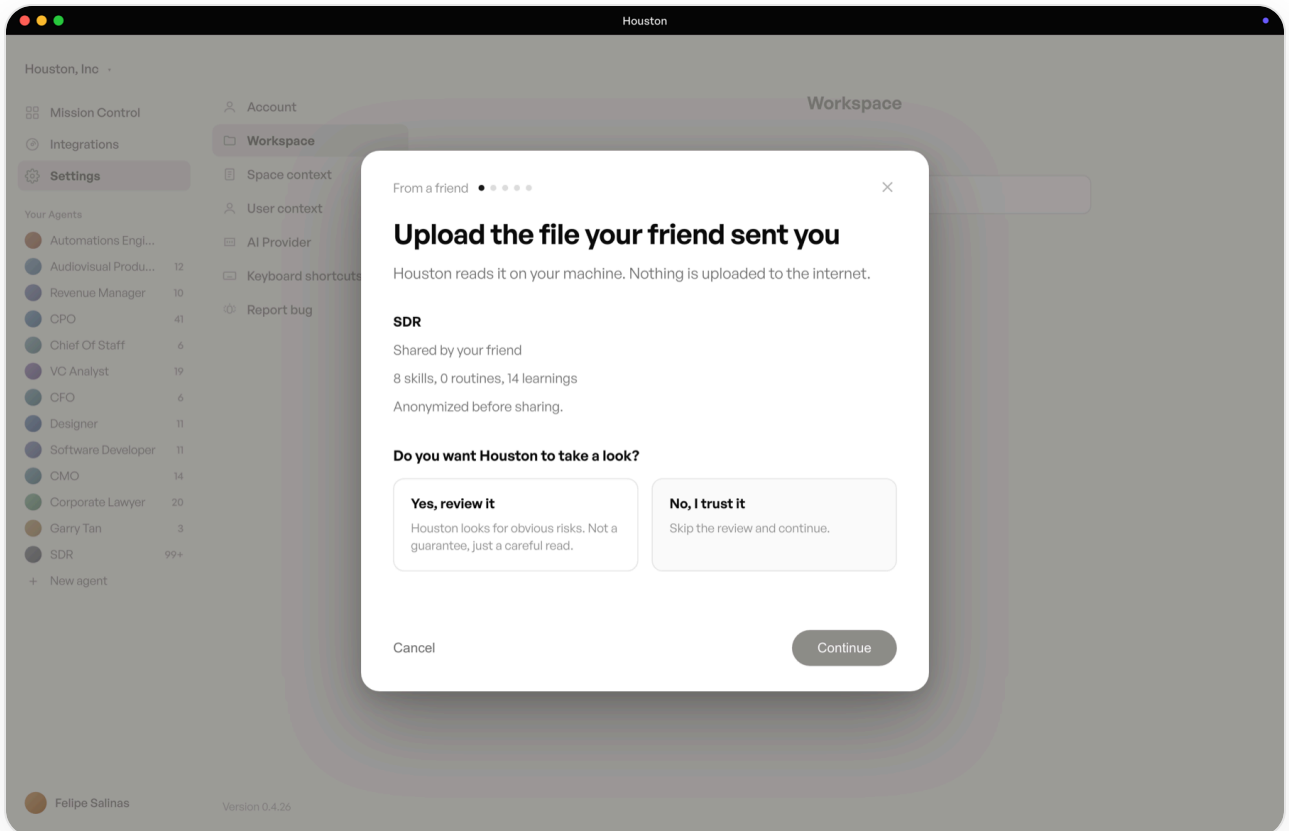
Houston

Houston, Inc

Mission Control
Integrations
Settings

Your Agents
Automations Engi...
Audiovisual Produ... 12
Revenue Manager 10
CPO 41
Chief Of Staff 6
VC Analyst 19
CFO 6
Designer 11
Software Developer 11
CMO 14
Corporate Lawyer 20
Garry Tan 3
SDR 99+
+ New agent

Felipe Salinas

Account
Workspace
Space context
User context
AI Provider
Keyboard shortcuts
Report bug

Version 0.4.26

Workspace

From a friend

×

Upload the file your friend sent you

Houston reads it on your machine. Nothing is uploaded to the internet.

SDR

Shared by your friend

8 skills, 0 routines, 14 learnings

Anonymized before sharing.

Do you want Houston to take a look?

Yes, review it
Houston looks for obvious risks. Not a guarantee, just a careful read.

No, I trust it
Skip the review and continue.

Cancel

Continue